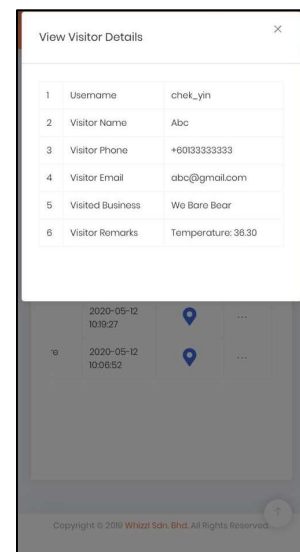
View Visitor Details

×

| 1 | Username | chek_yin |
|---|---|---|
| 2 | Visitor Name | Abc |
| 3 | Visitor Phone | +60133333333 |
| 4 | Visitor Email | abc@gmail.com |
| 5 | Visited Business | We Bare Bear |
| 6 | Visitor Remarks | Temperature: 36.30 |

2020-05-12 10:19:27 ...

'e 2020-05-12 10:06:52 ...

Copyright © 2019 Whizzl Sdn. Bhd. All Rights Reserved.